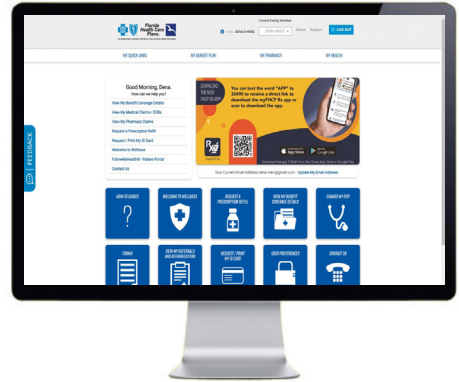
Florida Health Care Plans

Current Family Member

Hello DENA HAGE

DENA HAGE

Home Support

LOG OUT

MY QUICK LINKS

MY BENEFIT PLAN

MY PHARMACY

MY CHOICES

Good Morning, Dena.

How can we help you?

View My Benefit Coverage Details

View My Medical Claims / EOBs

View My Pharmacy Claims

Request a Prescription Refill

Request / Print My ID Card

Welcome to Wellness

FollowMyHealth - Patient Portal

Contact Us

DOWNLOAD THE NEW myFHCP App

You can text the word "APP" to 33490 to receive a direct link to download the myFHCP Rx app or scan to download the app.

App Store

Google Play

Your Current Email Address: dena.hage@gmail.com Update My Email Address

HOW TO GUIDES

WELCOME TO WELLNESS

REQUEST A PRESCRIPTION REFILL

VIEW MY BENEFIT COVERAGE DETAILS

CHANGE MY PCP

FORMS

VIEW MY REFERRALS AND AUTHORIZATIONS

REQUEST / PRINT MY ID CARD

USER PREFERENCES

CONTACT US

FEEDBACK